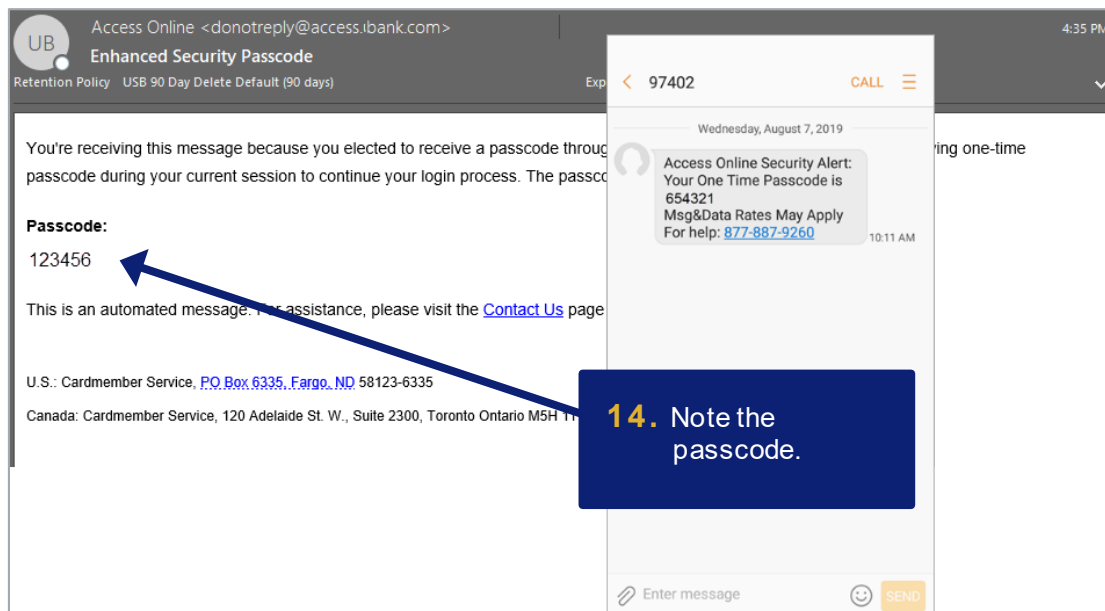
UB

Access Online <donotreply@access.ibank.com>

Enhanced Security Passcode

Retention Policy USB 90 Day Delete Default (90 days)

Exp

4:35 PM

You're receiving this message because you elected to receive a passcode throug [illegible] ving one-time passcode during your current session to continue your login process. The passco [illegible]

Passcode:

123456

This is an automated message. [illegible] assistance, please visit the Contact Us page

U.S.: Cardmember Service, PO Box 6335, Fargo, ND 58123-6335

Canada: Cardmember Service, 120 Adelaide St. W., Suite 2300, Toronto Ontario M5H 1T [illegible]

97402

CALL

Wednesday, August 7, 2019

Access Online Security Alert: Your One Time Passcode is 654321 Msg&Data Rates May Apply For help: 877-887-9260

10:11 AM

Enter message

SEND

14. Note the passcode.